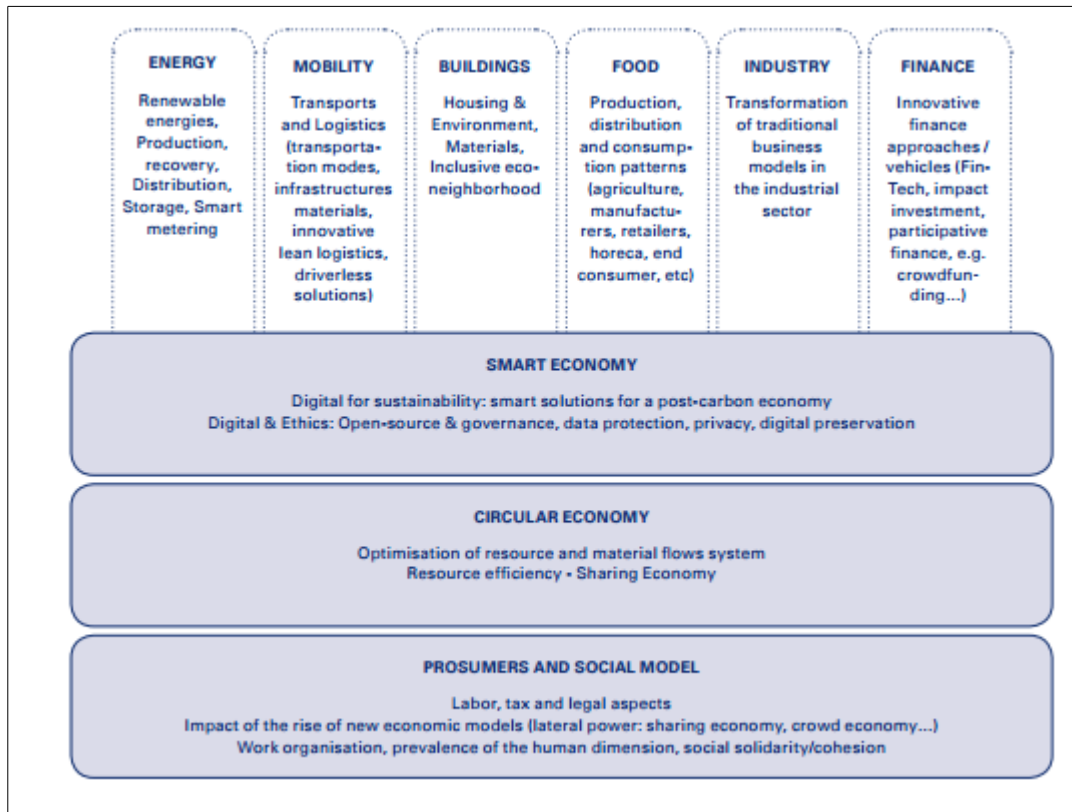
ENERGY

Renewable energies, Production, recovery, Distribution, Storage, Smart metering

MOBILITY

Transports and Logistics (transportation modes, infrastructures materials, innovative lean logistics, driverless solutions)

BUILDINGS

Housing & Environment, Materials, Inclusive eco-neighborhood

FOOD

Production, distribution and consumption patterns (agriculture, manufacturers, retailers, horeca, end consumer, etc)

INDUSTRY

Transformation of traditional business models in the industrial sector

FINANCE

Innovative finance approaches / vehicles (Fin-Tech, impact investment, participative finance, e.g. crowdfunding...)

SMART ECONOMY

Digital for sustainability: smart solutions for a post-carbon economy
Digital & Ethics: Open-source & governance, data protection, privacy, digital preservation

CIRCULAR ECONOMY

Optimisation of resource and material flows system
Resource efficiency - Sharing Economy

PROSUMERS AND SOCIAL MODEL

Labor, tax and legal aspects
Impact of the rise of new economic models (lateral power: sharing economy, crowd economy...)
Work organisation, prevalence of the human dimension, social solidarity/cohesion